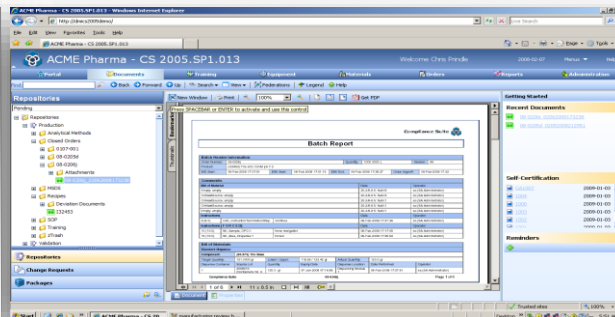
ACME Pharma - CS 2005.SP1.013 - Windows Internet Explorer

http://dmcs2005demo/

Live Search

File Edit View Favorites Tools Help

ACME Pharma - CS 2005.SP1.013

Page Tools

ACME Pharma - CS 2005.SP1.013

Welcome Chris Prindle

2006-02-07

Menus

Help

Portal

Documents

Training

Equipment

Materials

Orders

Reports

Administration

Back Forward Up Search View Federations Legend Help

Repositories

Pending

Repositories

Production

Analytical Methods

Closed Orders

0307-001

05-0205d

05-0209j

Attachments

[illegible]

MSDS

Recipes

Deviation Documents

132453

SOP

Training

zTrash

Validation

Repositories

Change Requests

Packages

New Window Print 100% Get PDF

Press SPACEBAR or ENTER to activate and use this control

Bookmarks

Thumbnails

Compliance Suite

Batch Report

1 of 6

8.5 x 11 in

Document Properties

Getting Started

Recent Documents

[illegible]

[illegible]

Self-Certification

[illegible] 2009-01-03

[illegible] 2009-01-03

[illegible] 2009-01-03

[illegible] 2009-01-03

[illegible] 2009-01-03

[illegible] 2009-01-03

Reminders

Trusted sites

100%

Start

ACME Pharma - CS 20...